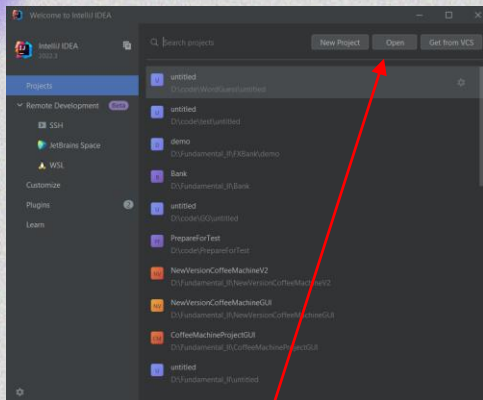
Welcome to IntelliJ IDEA

IntelliJ IDEA
2022.3

Projects
Remote Development Beta
SSH
JetBrains Space
WSL
Customize
Plugins 2
Learn

Search projects
New Project
Open
Get from VCS

untitled
D:\code\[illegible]\untitled

untitled
D:\code\test\untitled

demo
D:\Fundamental_II\FXBank\demo

Bank
D:\Fundamental_II\Bank

untitled
D:\code\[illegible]\untitled

PrepareForTest
D:\code\PrepareForTest

NewVersionCoffeeMachineV2
D:\Fundamental_II\NewVersionCoffeeMachineV2

NewVersionCoffeeMachineGUI
D:\Fundamental_II\NewVersionCoffeeMachineGUI

CoffeeMachineProjectGUI
D:\Fundamental_II\CoffeeMachineProjectGUI

untitled
D:\Fundamental_II\untitled